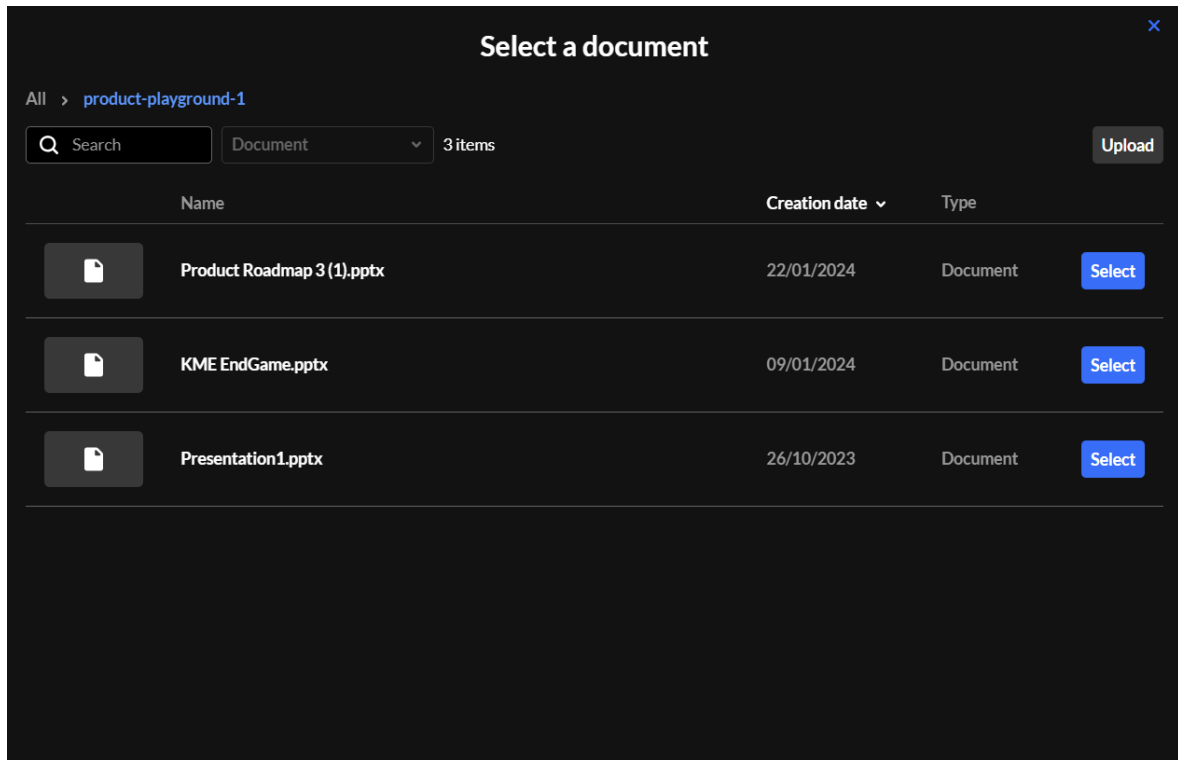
×

Select a document

All > product-playground-1

Search | Document | 3 items | Upload

| | Name | Creation date | Type | |
|---|---|---|---|---|
| | Product Roadmap 3 (1).pptx | 22/01/2024 | Document | Select |
| | KME EndGame.pptx | 09/01/2024 | Document | Select |
| | Presentation1.pptx | 26/10/2023 | Document | Select |